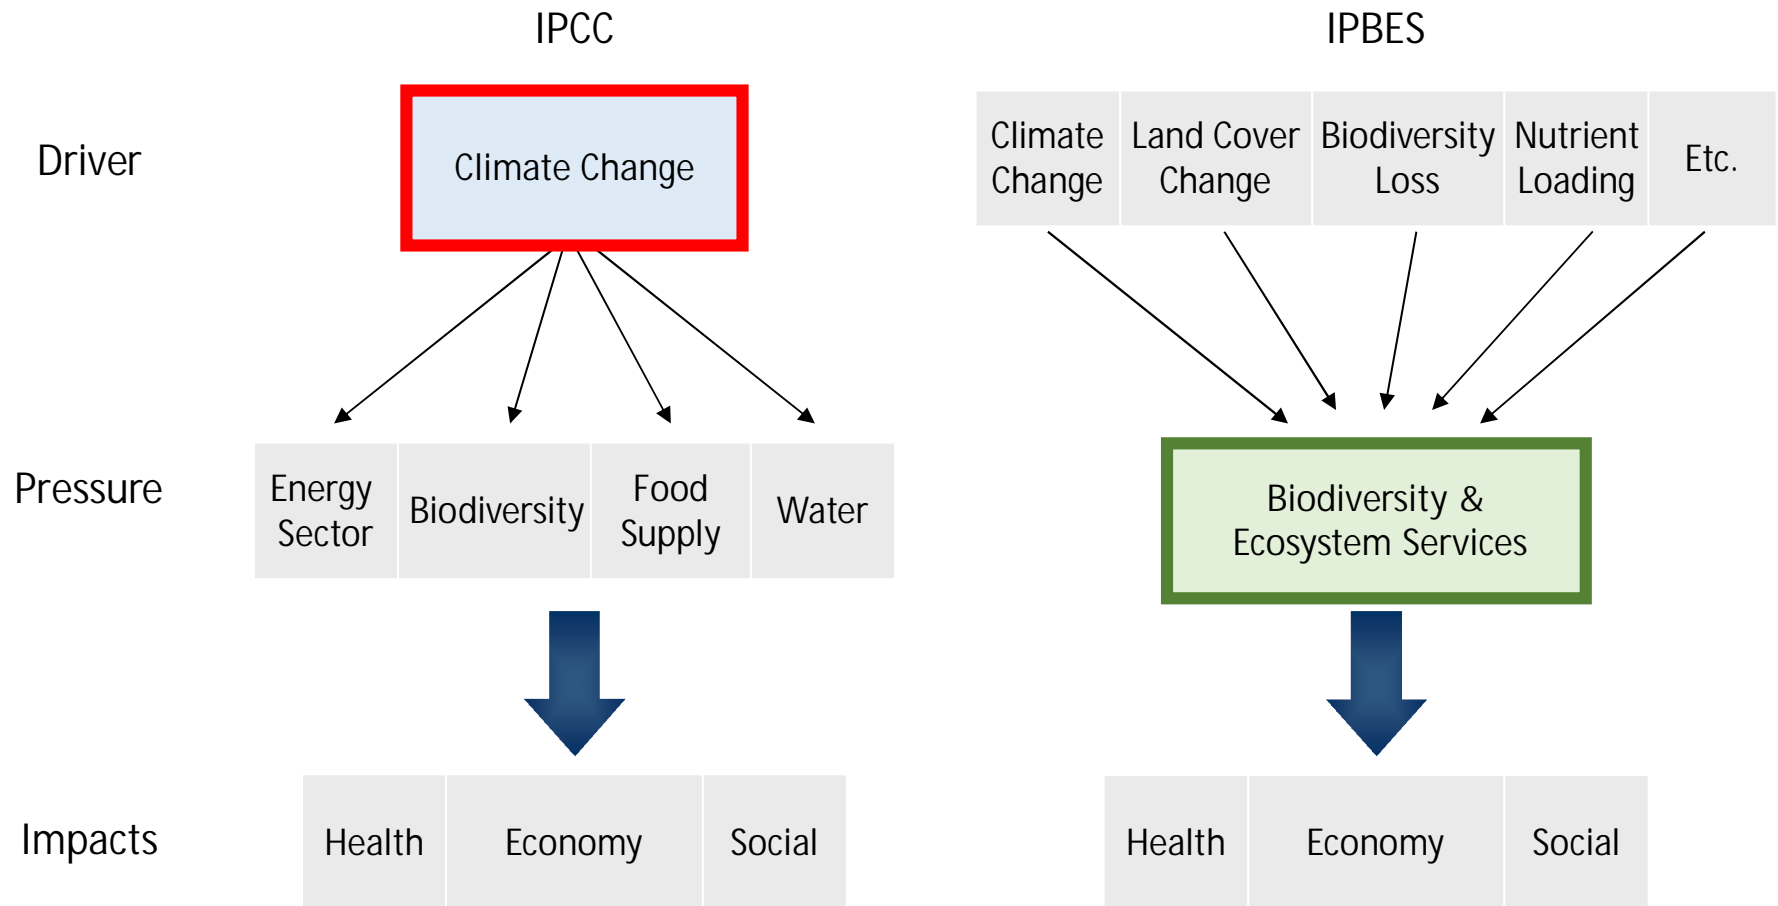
IPCC

IPBES

Driver

Climate Change

Climate Change

Land Cover Change

Biodiversity Loss

Nutrient Loading

Etc.

Pressure

Energy Sector

Biodiversity

Food Supply

Water

Biodiversity & Ecosystem Services

Impacts

Health

Economy

Social

Health

Economy

Social